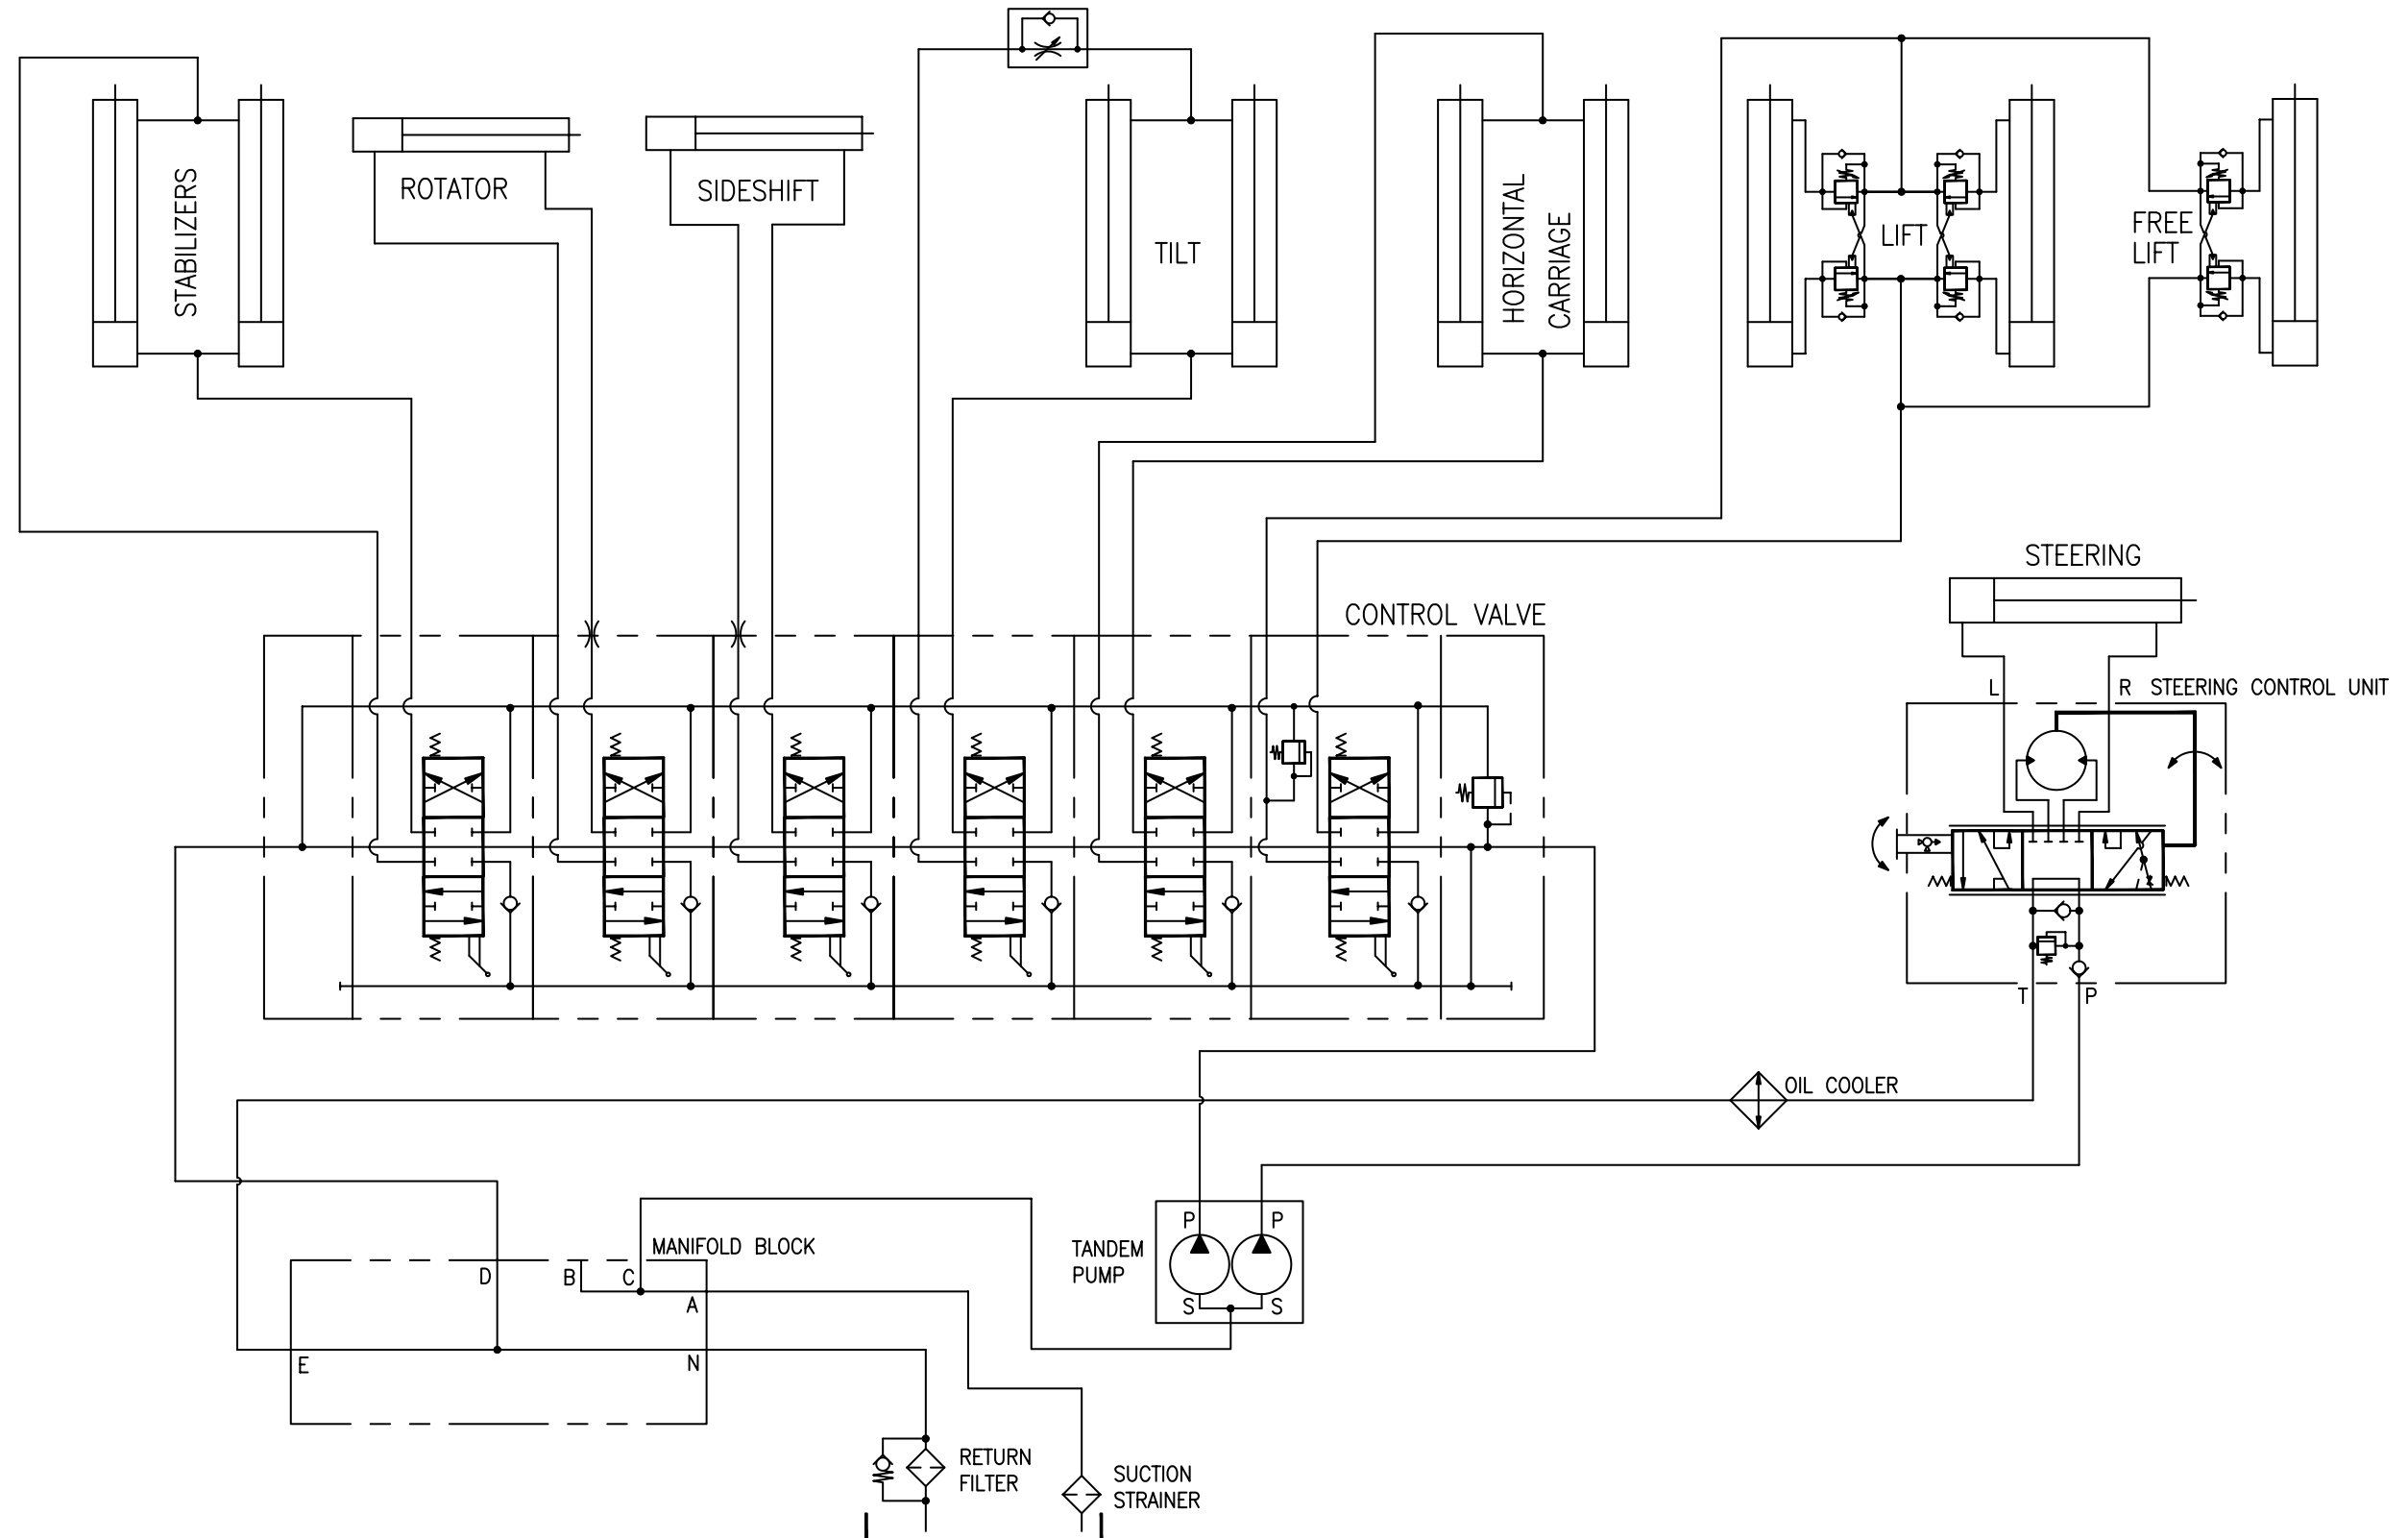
STABILIZERS

ROTATOR

SIDESHIFT

TILT

HORIZONTAL CARRIAGE

LIFT

FREE LIFT

STEERING

CONTROL VALVE

L

R STEERING CONTROL UNIT

T

P

OIL COOLER

MANIFOLD BLOCK

D

B

C

A

E

N

TANDEM PUMP

P

P

S

S

RETURN FILTER

SUCTION STRAINER